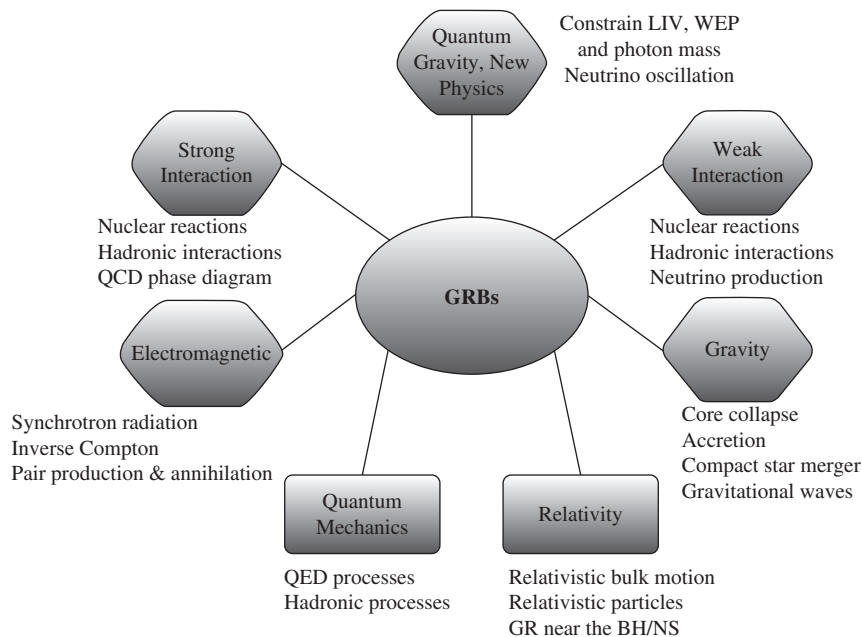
Quantum Gravity, New Physics

Constrain LIV, WEP and photon mass
Neutrino oscillation

Strong Interaction

Weak Interaction

Nuclear reactions
Hadronic interactions
QCD phase diagram

Nuclear reactions
Hadronic interactions
Neutrino production

GRBs

Electromagnetic

Gravity

Synchrotron radiation
Inverse Compton
Pair production & annihilation

Core collapse
Accretion
Compact star merger
Gravitational waves

Quantum Mechanics

Relativity

QED processes
Hadronic processes

Relativistic bulk motion
Relativistic particles
GR near the BH/NS